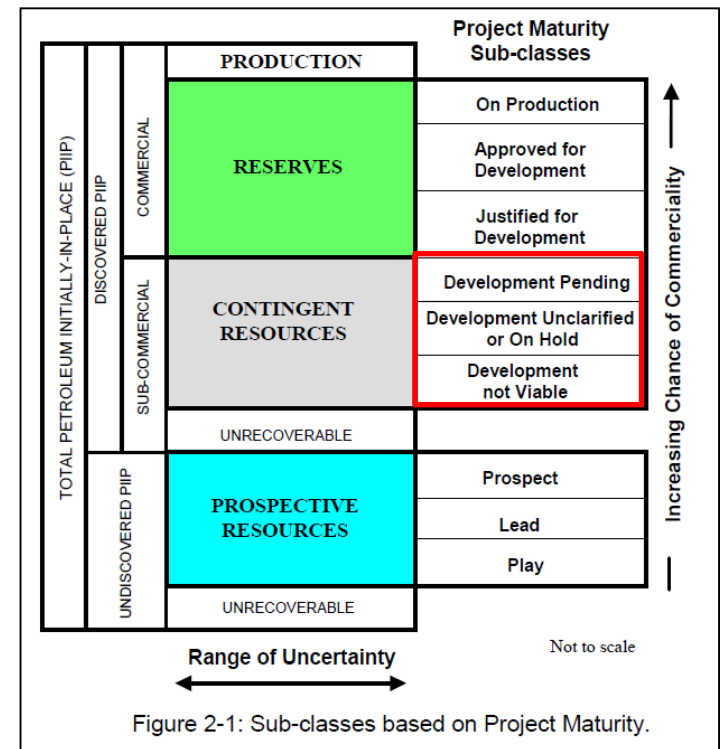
Project Maturity Sub-classes

TOTAL PETROLEUM INITIALLY-IN-PLACE (PIIP)

DISCOVERED PIIP

COMMERCIAL

PRODUCTION

RESERVES

On Production

Approved for Development

Justified for Development

SUB-COMMERCIAL

CONTINGENT RESOURCES

Development Pending

Development Unclarified or On Hold

Development not Viable

UNRECOVERABLE

UNDISCOVERED PIIP

PROSPECTIVE RESOURCES

Prospect

Lead

Play

UNRECOVERABLE

Increasing Chance of Commerciality

Range of Uncertainty

Not to scale

Figure 2-1: Sub-classes based on Project Maturity.